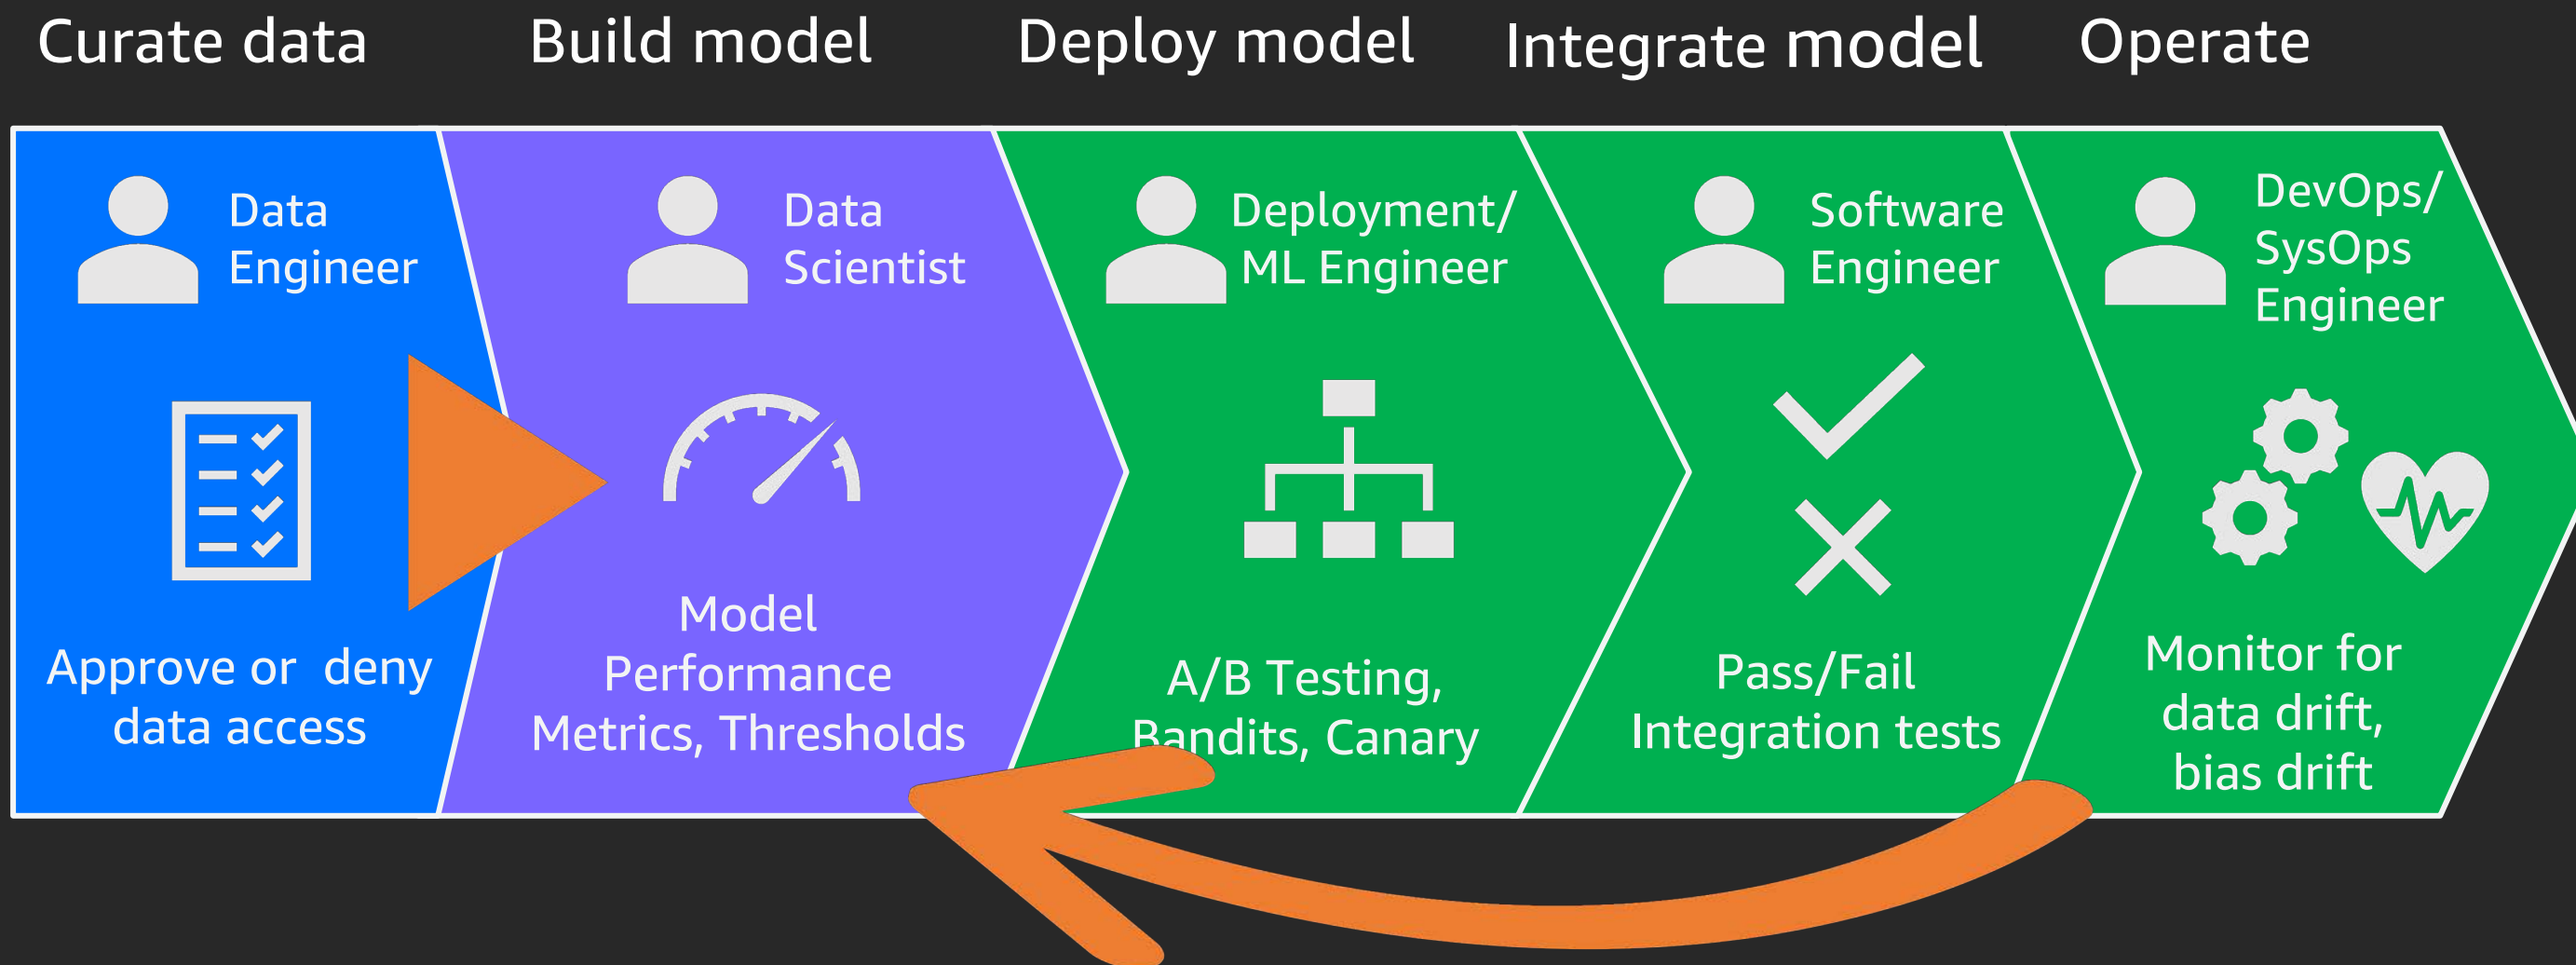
Curate data

Build model

Deploy model

Integrate model

Operate

Data Engineer

Approve or deny data access

Data Scientist

Model Performance Metrics, Thresholds

Deployment/ ML Engineer

A/B Testing, Bandits, Canary

Software Engineer

Pass/Fail Integration tests

DevOps/ SysOps Engineer

Monitor for data drift, bias drift